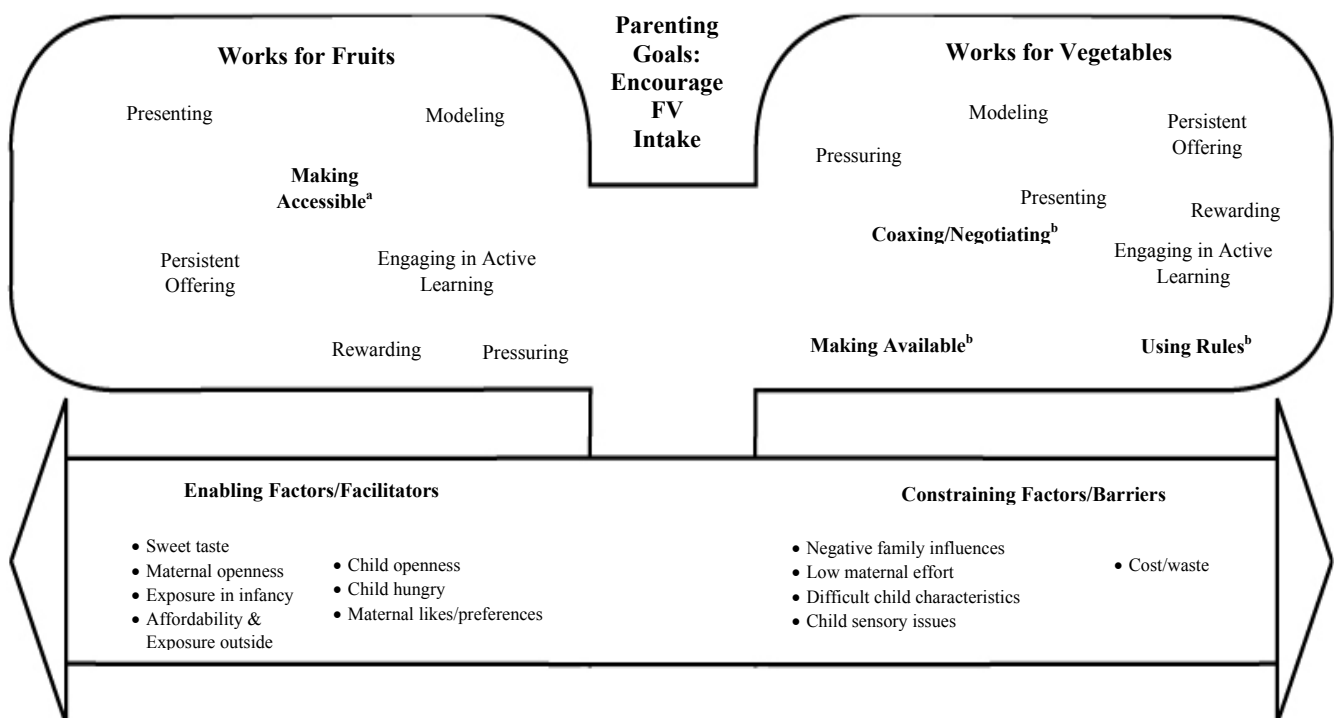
Parenting Goals: Encourage FV Intake

Works for Fruits

Presenting

Modeling

Making Accessible$^{a}$

Persistent Offering

Engaging in Active Learning

Rewarding

Pressuring

Works for Vegetables

Modeling

Persistent Offering

Pressuring

Presenting

Rewarding

Coaxing/Negotiating$^{b}$

Engaging in Active Learning

Making Available$^{b}$

Using Rules$^{b}$

Enabling Factors/Facilitators

• Sweet taste
• Maternal openness
• Exposure in infancy
• Affordability & Exposure outside

• Child openness
• Child hungry
• Maternal likes/preferences

Constraining Factors/Barriers

• Negative family influences
• Low maternal effort
• Difficult child characteristics
• Child sensory issues

• Cost/waste